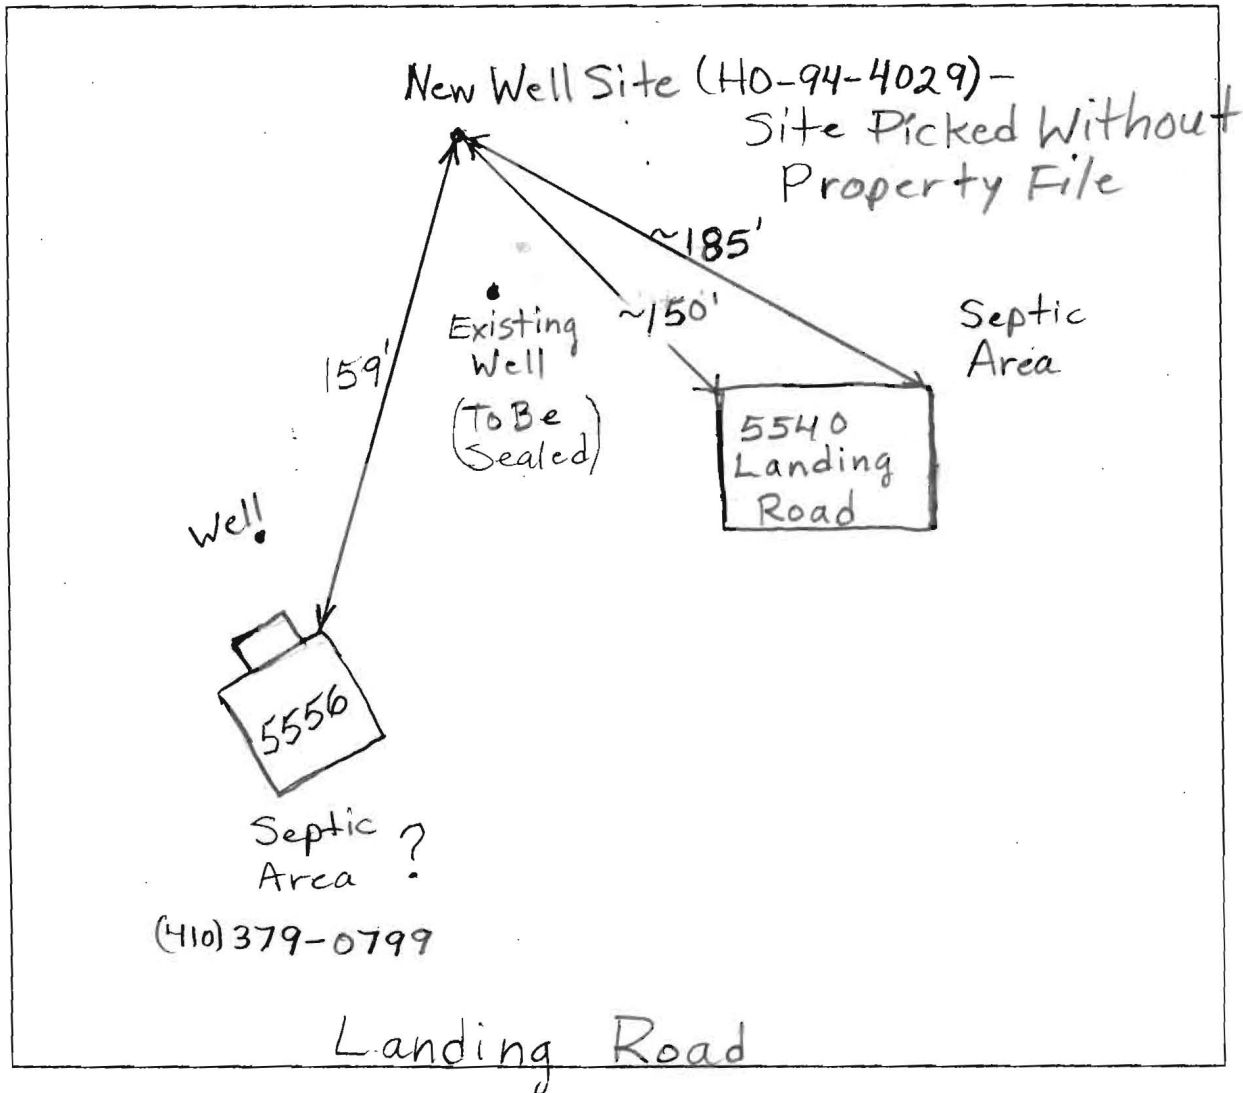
New Well Site (HO-94-4029) -
Site Picked Without Property File

~185'

~150'

Septic Area

Existing Well (To Be Sealed)

159'

5540 Landing Road

Well

5556

Septic Area ?

(410) 379-0799

Landing Road